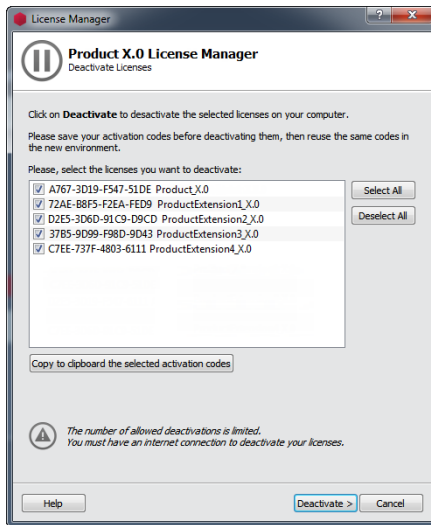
License Manager

?

X

Product X.0 License Manager
Deactivate Licenses

Click on **Deactivate** to desactivate the selected licenses on your computer.

Please save your activation codes before deactivating them, then reuse the same codes in the new environment.

Please, select the licenses you want to deactivate:

A767-3D19-F547-51DE Product_X.0
72AE-B8F5-F2EA-FED9 ProductExtension1_X.0
D2E5-3D6D-91C9-D9CD ProductExtension2_X.0
37B5-9D99-F98D-9D43 ProductExtension3_X.0
C7EE-737F-4803-6111 ProductExtension4_X.0

Select All

Deselect All

Copy to clipboard the selected activation codes

The number of allowed deactivations is limited.
You must have an internet connection to deactivate your licenses.

Help

Deactivate >

Cancel